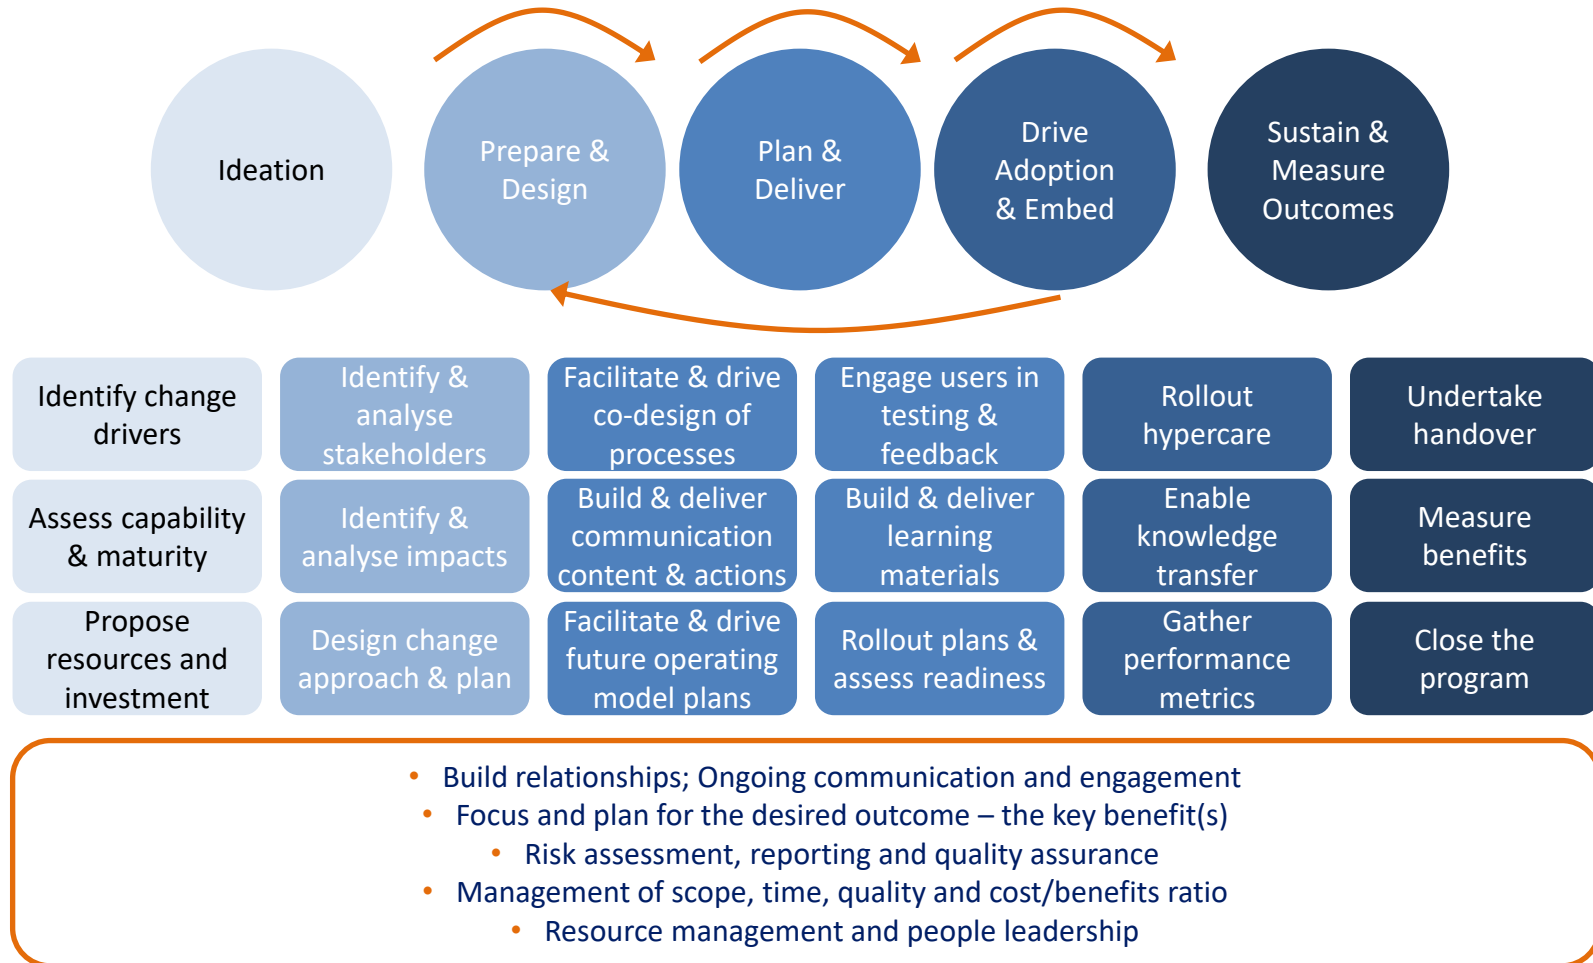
Ideation

Prepare & Design

Plan & Deliver

Drive Adoption & Embed

Sustain & Measure Outcomes

| | | | | | |
|---|---|---|---|---|---|
| Identify change drivers | Identify & analyse stakeholders | Facilitate & drive co-design of processes | Engage users in testing & feedback | Rollout hypercare | Undertake handover |
| Assess capability & maturity | Identify & analyse impacts | Build & deliver communication content & actions | Build & deliver learning materials | Enable knowledge transfer | Measure benefits |
| Propose resources and investment | Design change approach & plan | Facilitate & drive future operating model plans | Rollout plans & assess readiness | Gather performance metrics | Close the program |

• Build relationships; Ongoing communication and engagement
• Focus and plan for the desired outcome – the key benefit(s)
• Risk assessment, reporting and quality assurance
• Management of scope, time, quality and cost/benefits ratio
• Resource management and people leadership